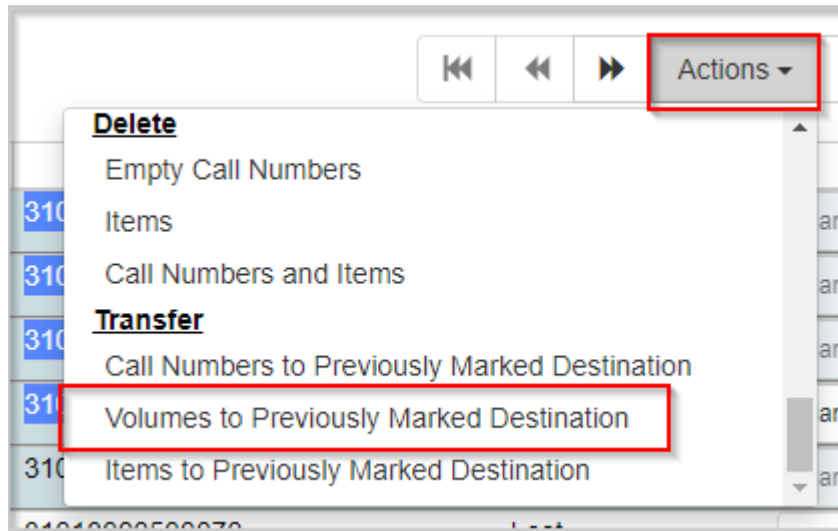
Actions

Delete

Empty Call Numbers

Items

Call Numbers and Items

Transfer

Call Numbers to Previously Marked Destination

Volumes to Previously Marked Destination

Items to Previously Marked Destination

310

310

310

31

310